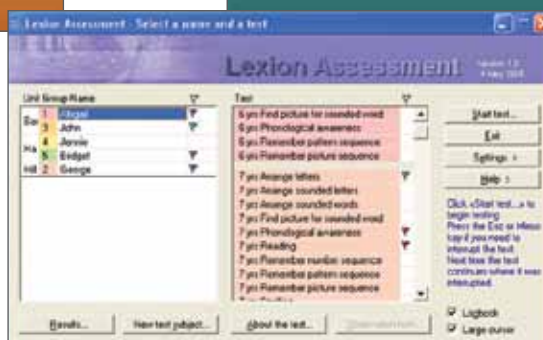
Lexion Assessment - Select a name and a test

Lexion Assessment

Version 1.0
4 May 2005

Unit Group Name

Sar
Ha
Hill

1 Abigail
3 John
4 Jennie
5 Bridget
2 George

Test

6 yrs Find picture for sounded word
6 yrs Phonological awareness
6 yrs Remember pattern sequence
6 yrs Remember picture sequence

7 yrs Arrange letters
7 yrs Arrange sounded letters
7 yrs Arrange sounded words
7 yrs Find picture for sounded word
7 yrs Phonological awareness
7 yrs Reading
7 yrs Remember number sequence
7 yrs Remember pattern sequence
7 yrs Remember picture sequence
7 yrs Spelling

Start test...
Exit
Settings >
Help >

Click «Start test...» to begin testing. Press the Esc or Mess key if you need to interrupt the test. Next time the test continues where it was interrupted.

Results...
New test subject...
About the test...
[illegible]

Logbook
Large cursor